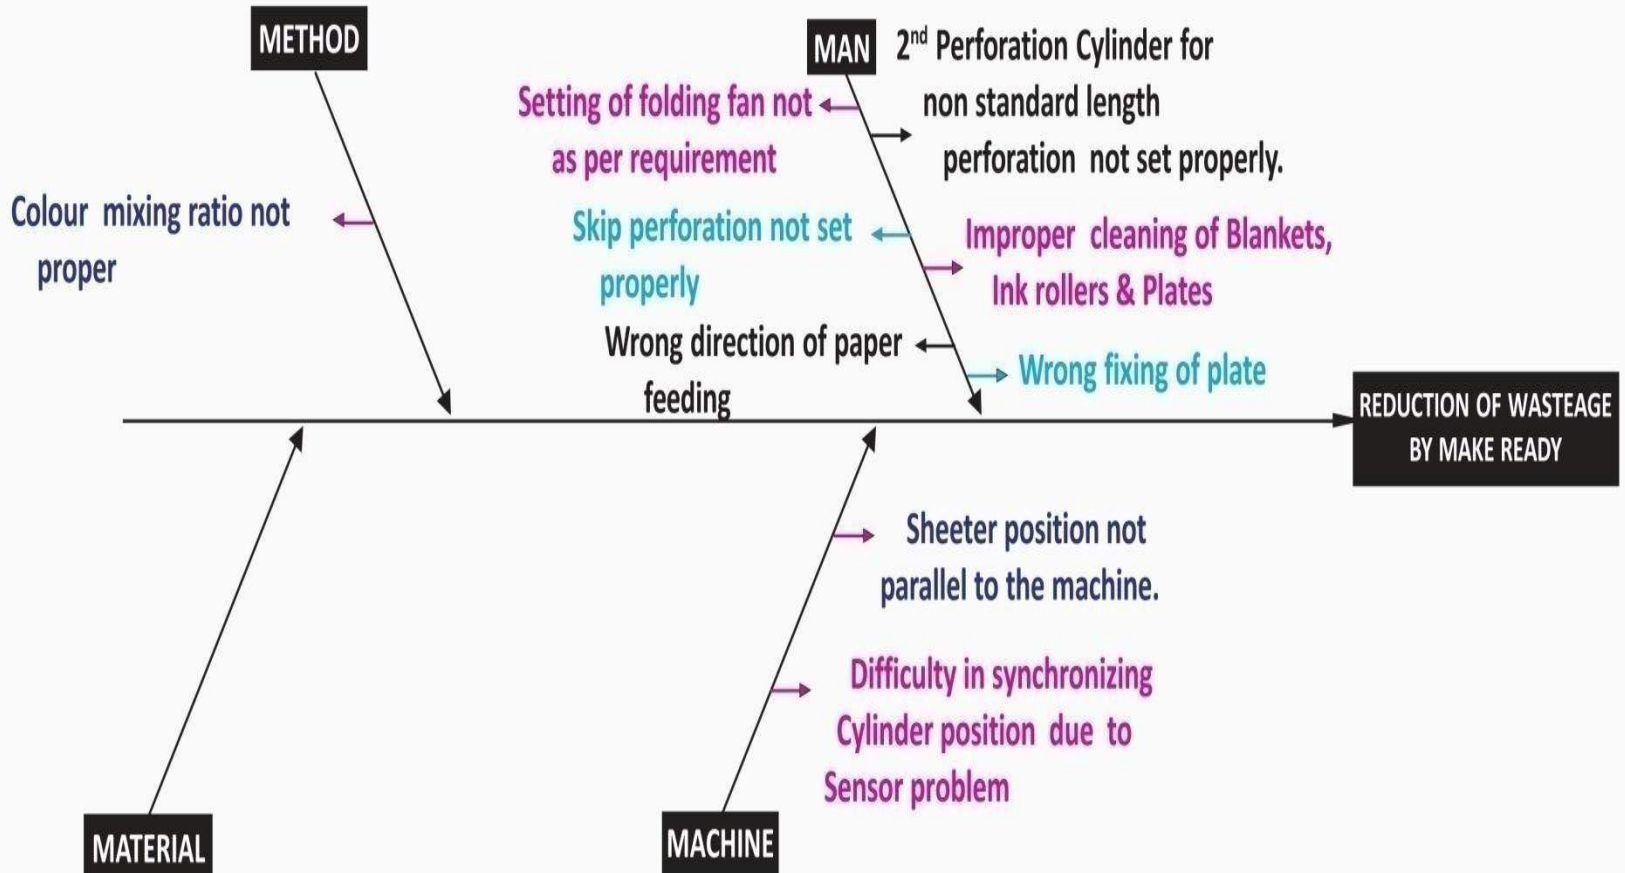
METHOD

MAN

$2^{nd}$ Perforation Cylinder for non standard length perforation not set properly.

Setting of folding fan not as per requirement

Colour mixing ratio not proper

Skip perforation not set properly

Improper cleaning of Blankets, Ink rollers & Plates

Wrong direction of paper feeding

Wrong fixing of plate

REDUCTION OF WASTEAGE BY MAKE READY

Sheeter position not parallel to the machine.

Difficulty in synchronizing Cylinder position due to Sensor problem

MATERIAL

MACHINE